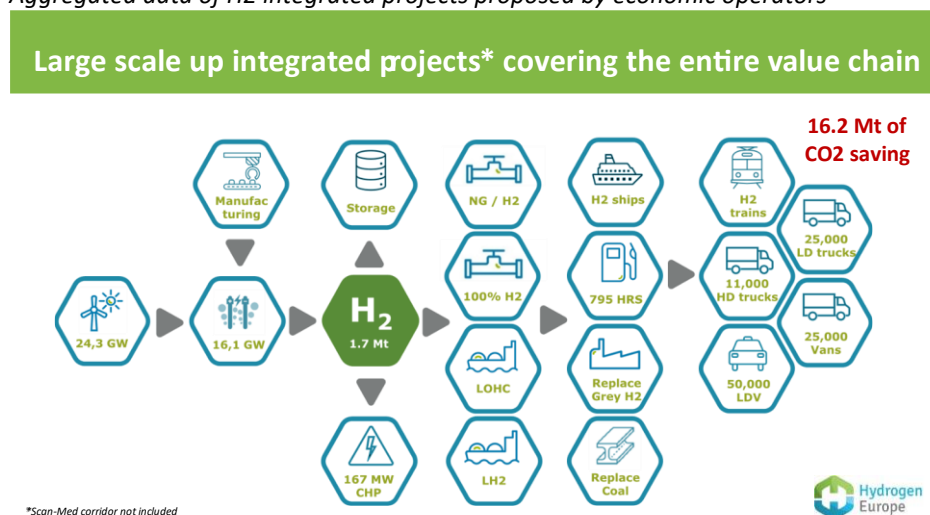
Aggregated data of H2 integrated projects proposed by economic operators

Large scale up integrated projects* covering the entire value chain

16.2 Mt of CO2 saving

24,3 GW

Manufac turing

16,1 GW

Storage

$H_2$
1.7 Mt

167 MW CHP

NG / H2

100% H2

LOHC

LH2

H2 ships

795 HRS

Replace Grey H2

Replace Coal

H2 trains

11,000 HD trucks

50,000 LDV

25,000 LD trucks

25,000 Vans

*Scan-Med corridor not included

Hydrogen Europe